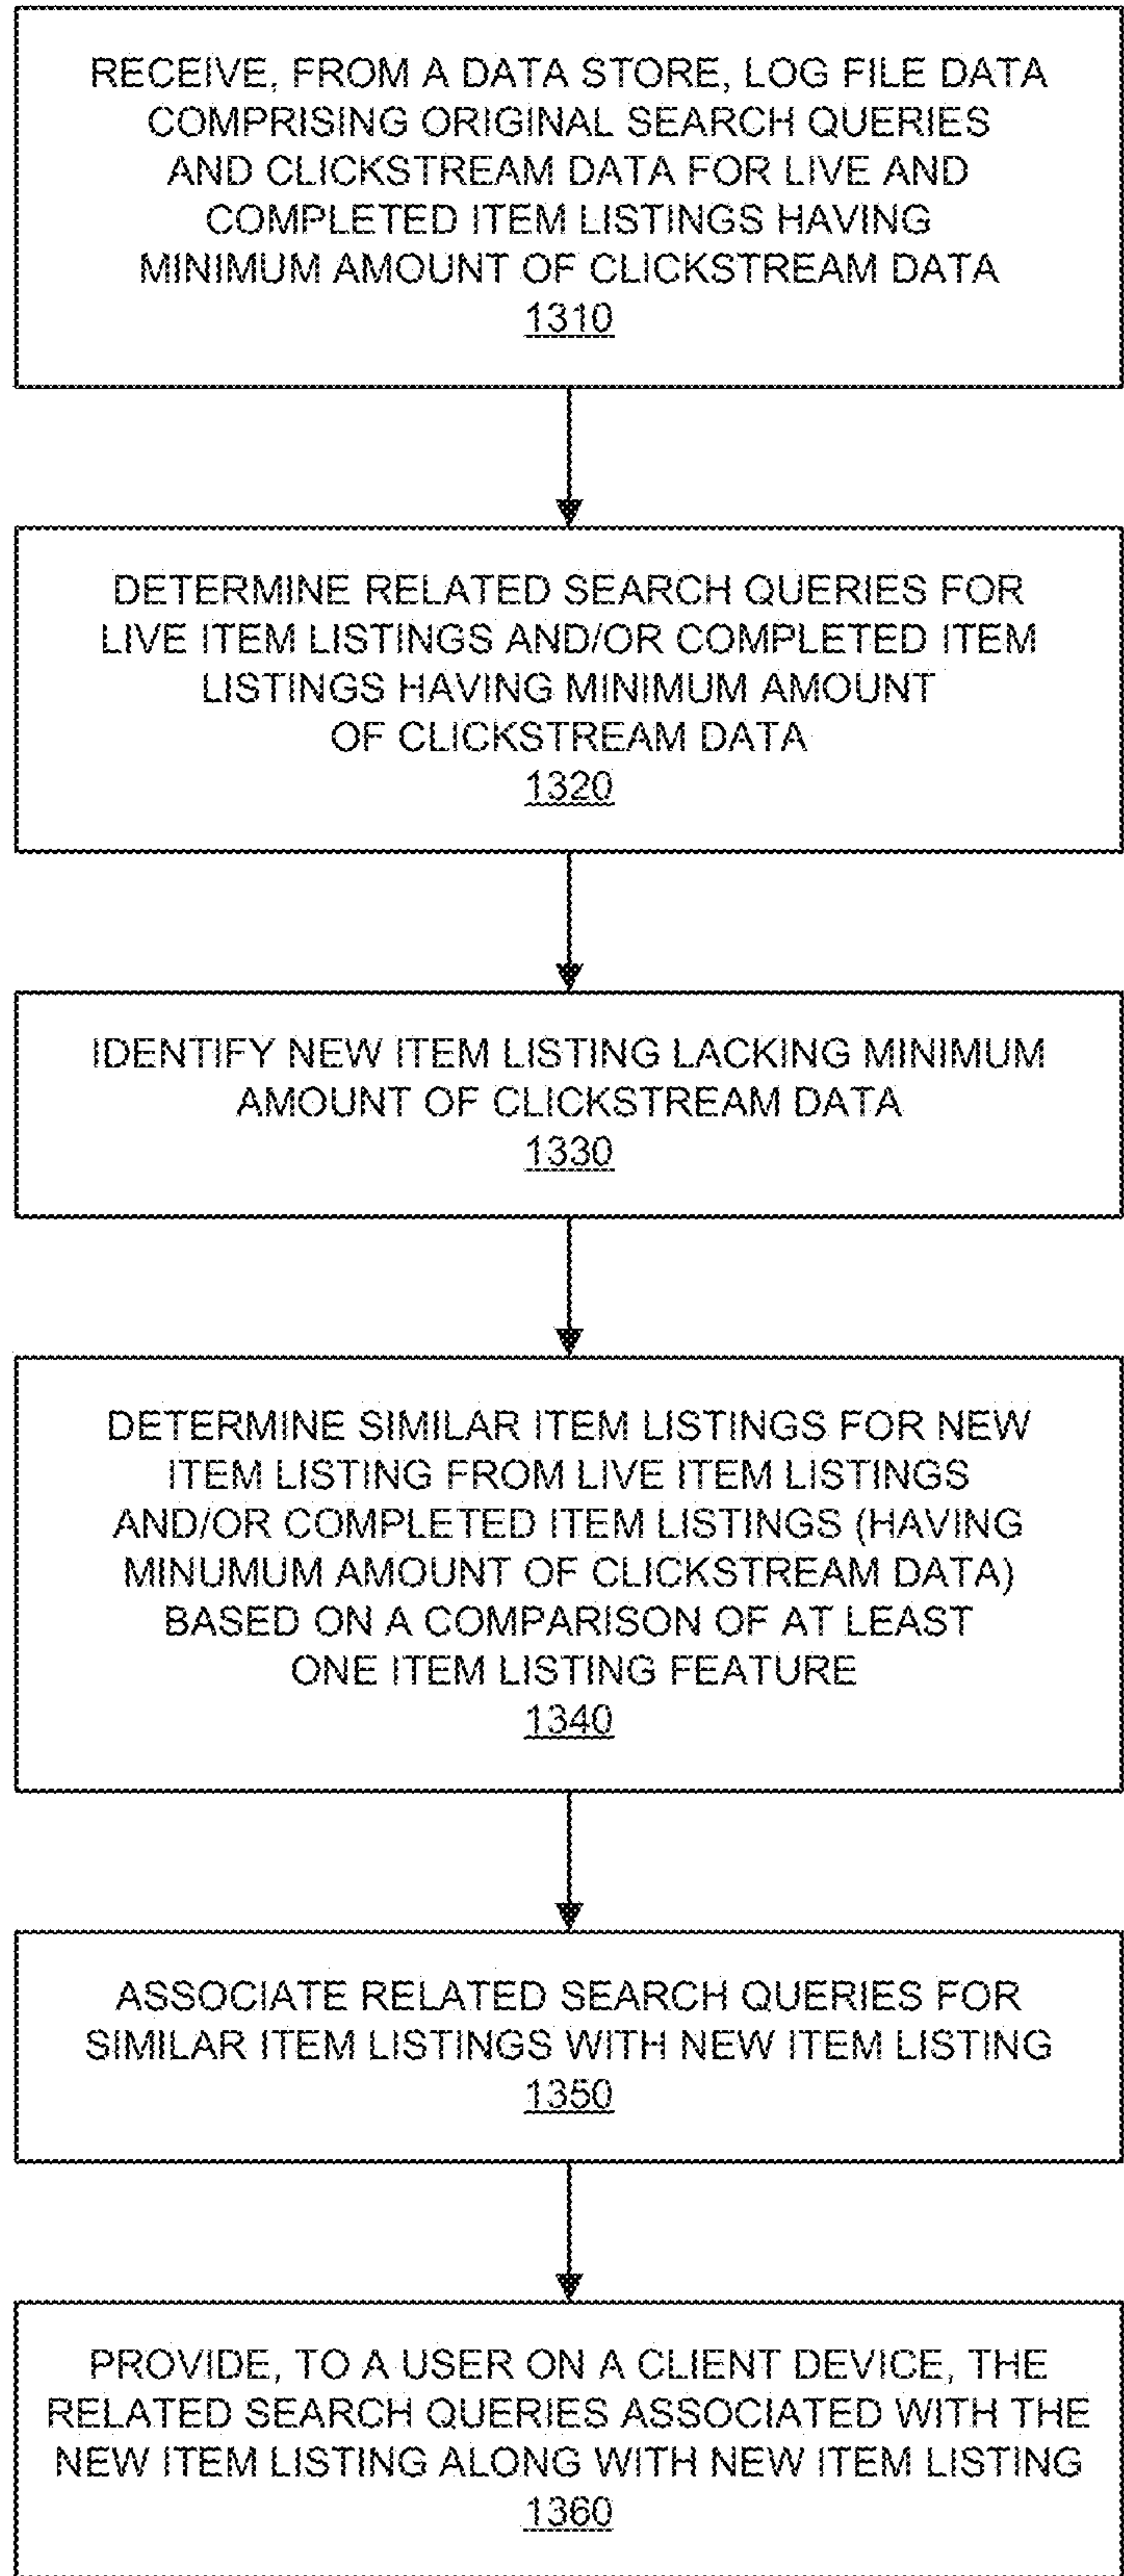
RECEIVE, FROM A DATA STORE, LOG FILE DATA COMPRISING ORIGINAL SEARCH QUERIES AND CLICKSTREAM DATA FOR LIVE AND COMPLETED ITEM LISTINGS HAVING MINIMUM AMOUNT OF CLICKSTREAM DATA
1310

DETERMINE RELATED SEARCH QUERIES FOR LIVE ITEM LISTINGS AND/OR COMPLETED ITEM LISTINGS HAVING MINIMUM AMOUNT OF CLICKSTREAM DATA
1320

IDENTIFY NEW ITEM LISTING LACKING MINIMUM AMOUNT OF CLICKSTREAM DATA
1330

DETERMINE SIMILAR ITEM LISTINGS FOR NEW ITEM LISTING FROM LIVE ITEM LISTINGS AND/OR COMPLETED ITEM LISTINGS (HAVING MINUMUM AMOUNT OF CLICKSTREAM DATA) BASED ON A COMPARISON OF AT LEAST ONE ITEM LISTING FEATURE
1340

ASSOCIATE RELATED SEARCH QUERIES FOR SIMILAR ITEM LISTINGS WITH NEW ITEM LISTING
1350

PROVIDE, TO A USER ON A CLIENT DEVICE, THE RELATED SEARCH QUERIES ASSOCIATED WITH THE NEW ITEM LISTING ALONG WITH NEW ITEM LISTING
1360